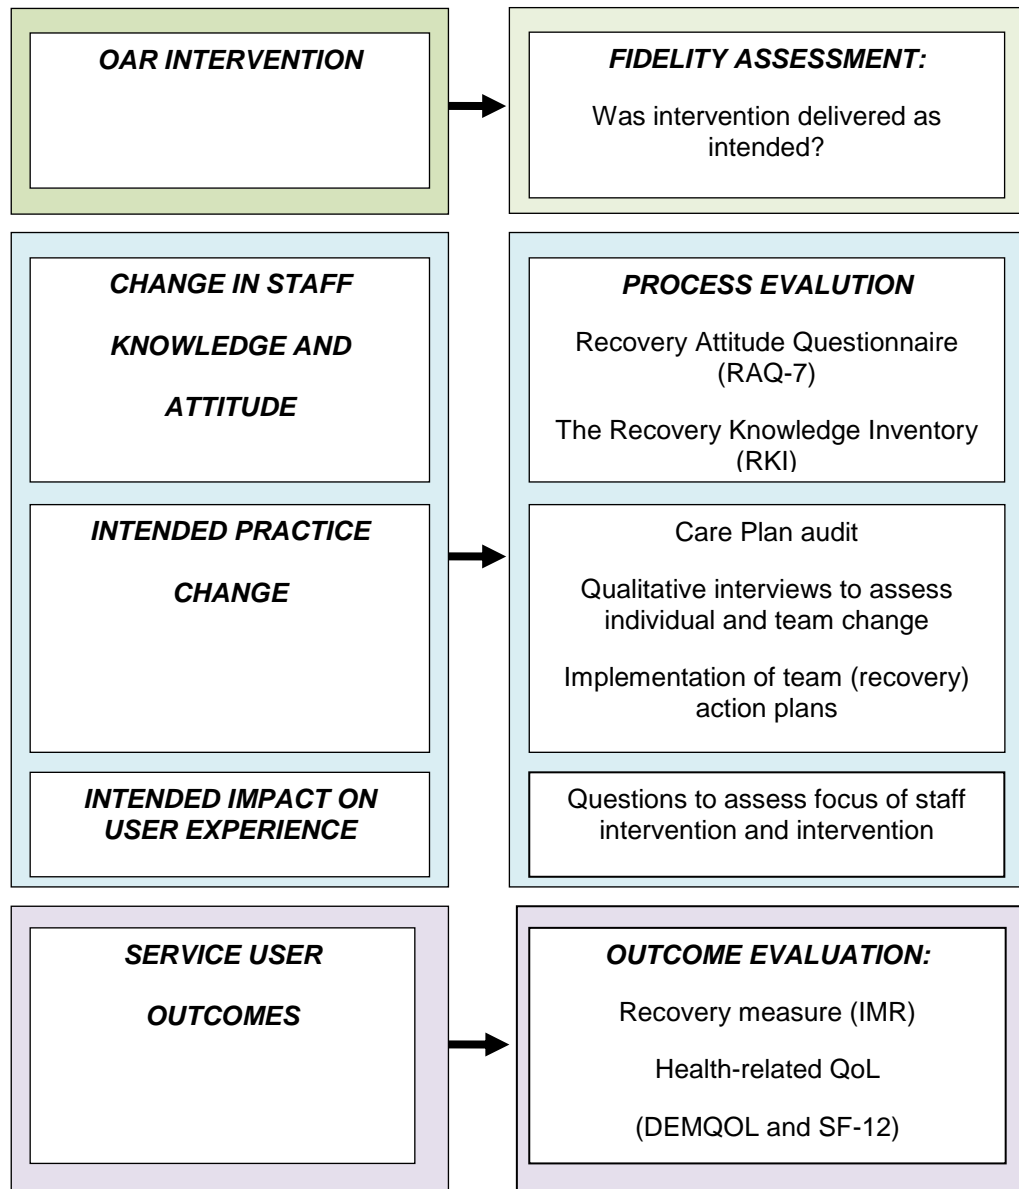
OAR INTERVENTION

FIDELITY ASSESSMENT:

Was intervention delivered as intended?

CHANGE IN STAFF

KNOWLEDGE AND

ATTITUDE

PROCESS EVALUTION

Recovery Attitude Questionnaire (RAQ-7)

The Recovery Knowledge Inventory (RKI)

INTENDED PRACTICE

CHANGE

Care Plan audit

Qualitative interviews to assess individual and team change

Implementation of team (recovery) action plans

INTENDED IMPACT ON USER EXPERIENCE

Questions to assess focus of staff intervention and intervention

SERVICE USER

OUTCOMES

OUTCOME EVALUATION:

Recovery measure (IMR)

Health-related QoL

(DEMQOL and SF-12)